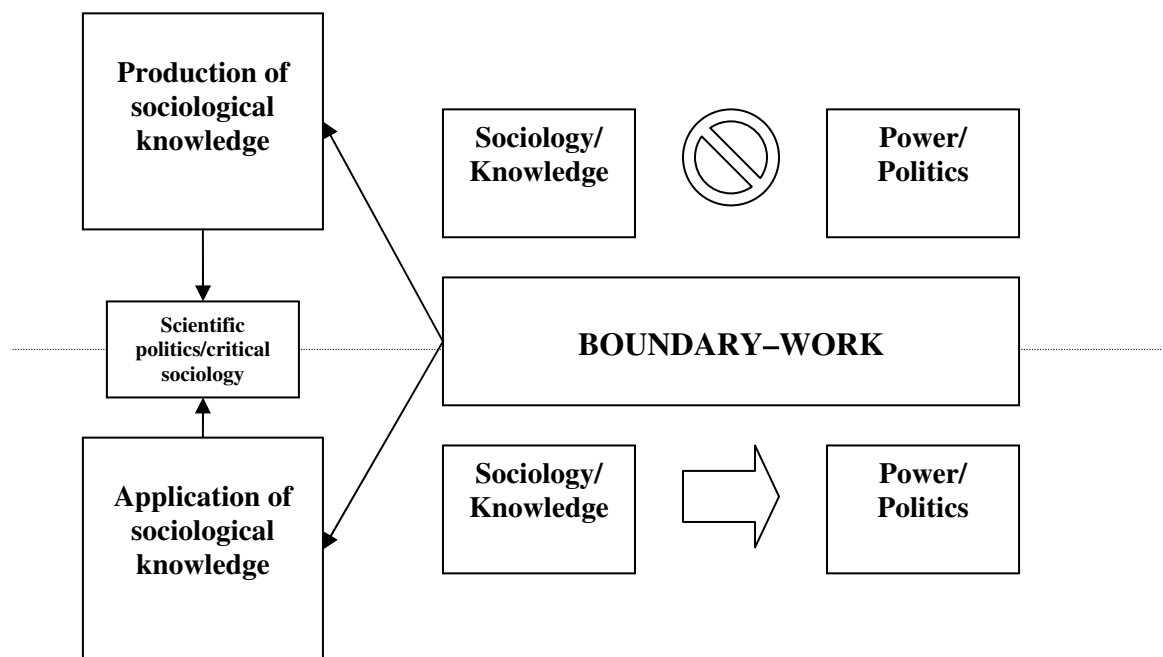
Production of sociological knowledge

Sociology/ Knowledge

Power/ Politics

Scientific politics/critical sociology

BOUNDARY–WORK

Application of sociological knowledge

Sociology/ Knowledge

Power/ Politics